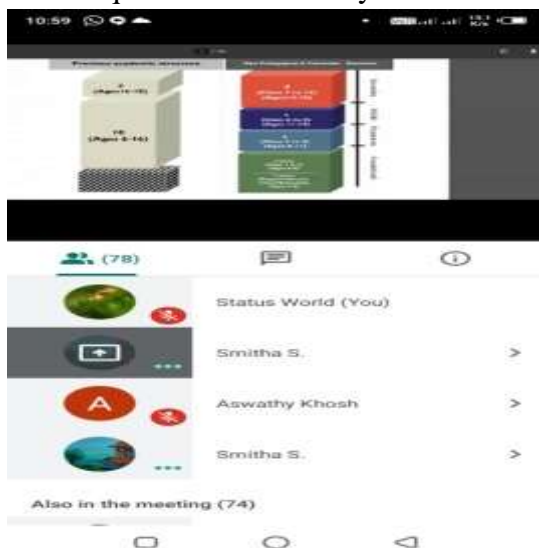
10:59

Previous academic structure

New Pedagogical & Curricular Structure

2
(Ages 16-18)

10
(Ages 6-16)

4
(Classes 9 to 12)
(Ages 14-18)

3
(Classes 6 to 8)
(Ages 11-14)

3
(Classes 3 to 5)
(Ages 8-11)

5
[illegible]

Secondary

Middle

Preparatory

Foundational

(78)

Status World (You)

Smitha S.

A

Aswathy Khosh

Smitha S.

Also in the meeting (74)